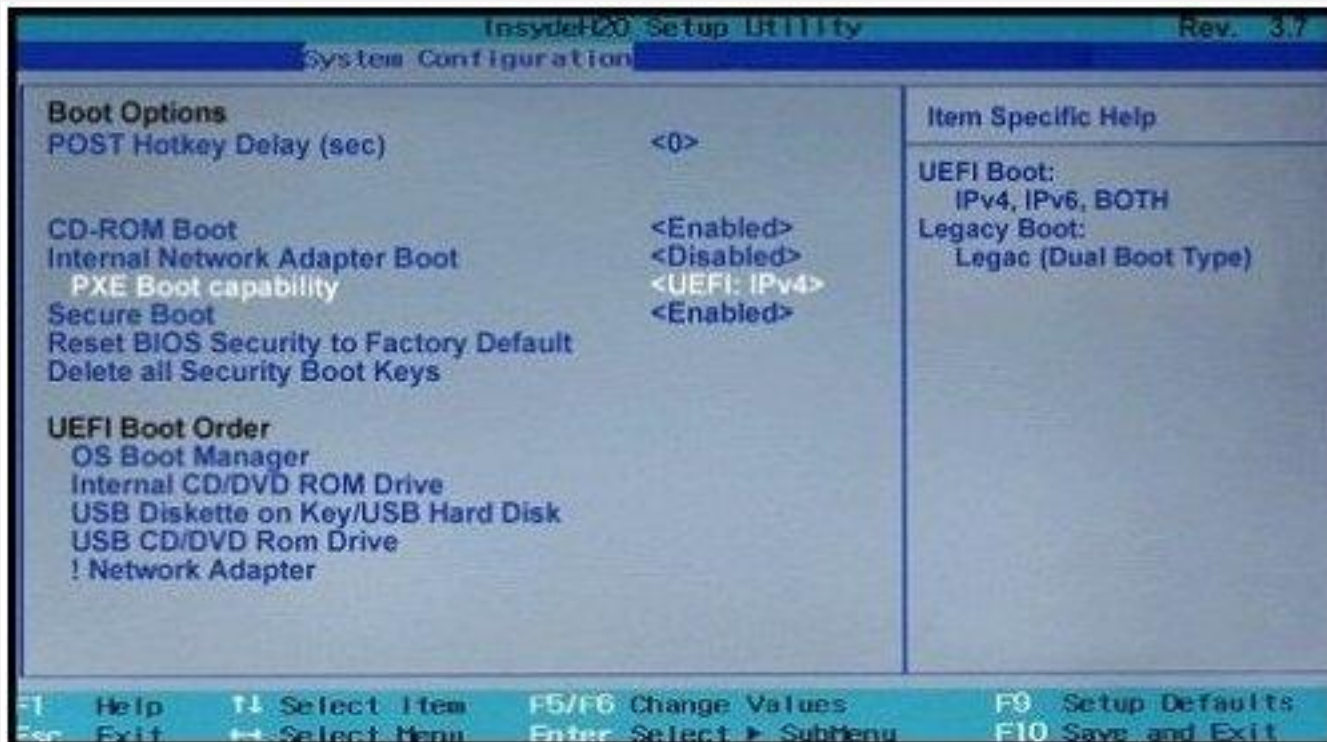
InsydeH2O Setup Utility Rev. 3.7
System Configuration

Boot Options
POST Hotkey Delay (sec) <0>

CD-ROM Boot <Enabled>
Internal Network Adapter Boot <Disabled>
PXE Boot capability <UEFI: IPv4>
Secure Boot <Enabled>
Reset BIOS Security to Factory Default
Delete all Security Boot Keys

UEFI Boot Order
OS Boot Manager
Internal CD/DVD ROM Drive
USB Diskette on Key/USB Hard Disk
USB CD/DVD Rom Drive
! Network Adapter

Item Specific Help

UEFI Boot:
IPv4, IPv6, BOTH
Legacy Boot:
Legac (Dual Boot Type)

F1 Help ↑↓ Select Item F5/F6 Change Values F9 Setup Defaults
Esc Exit ↔ Select Menu Enter Select ► SubMenu F10 Save and Exit